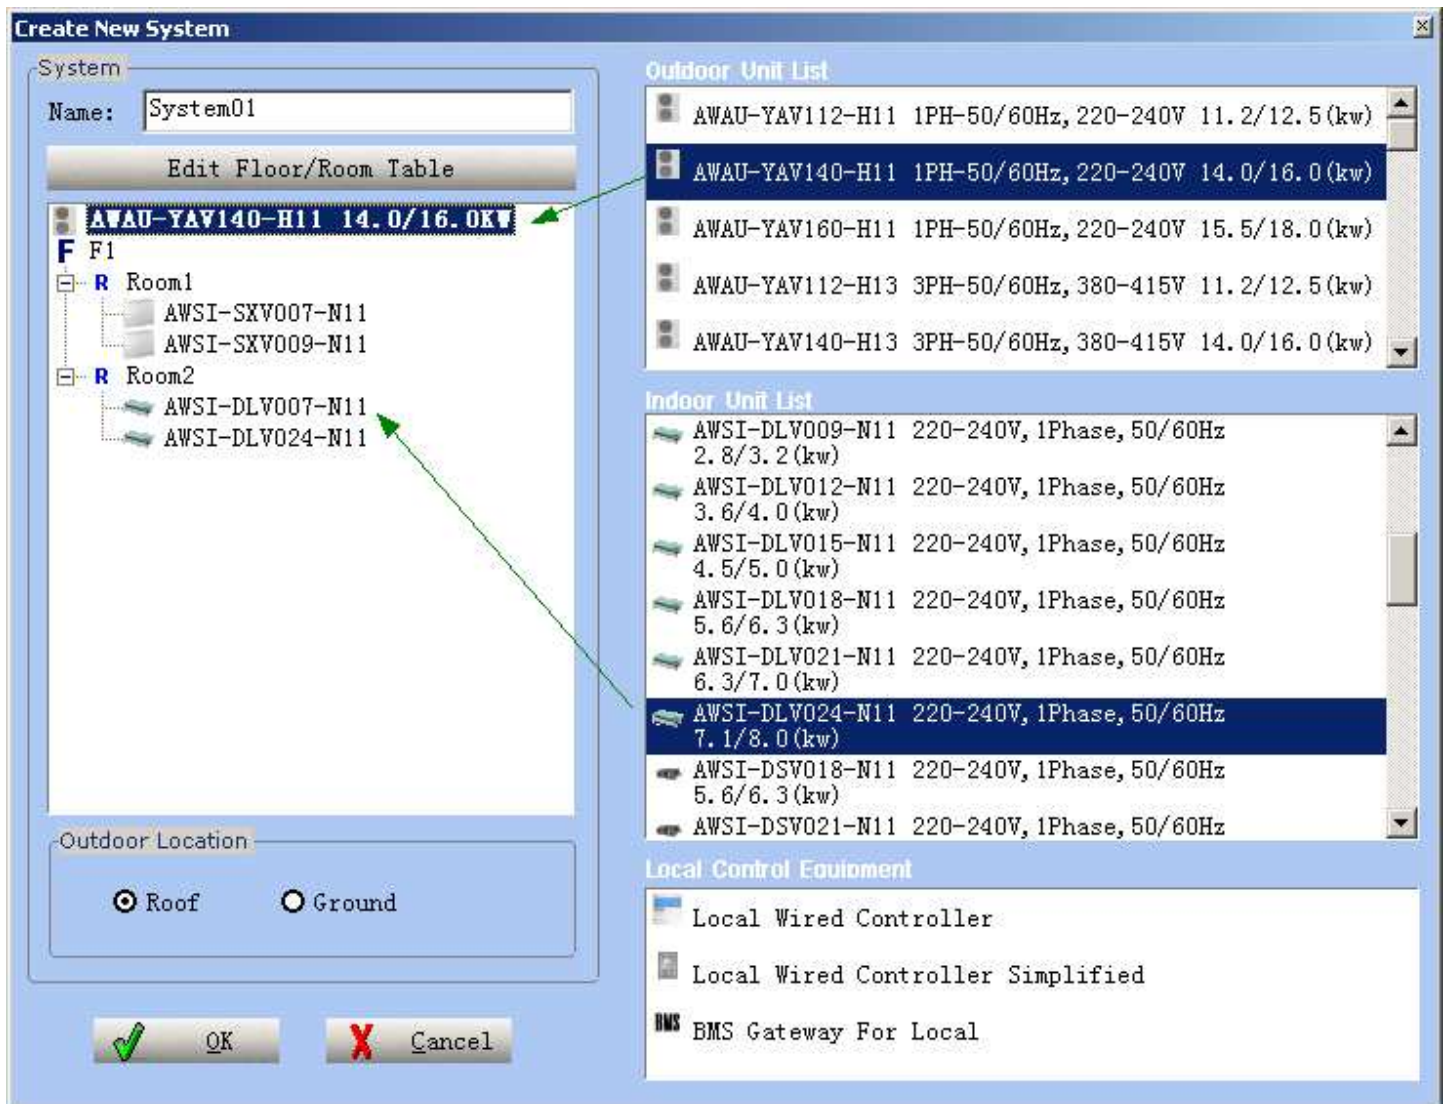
Create New System

System

Name: System01

Edit Floor/Room Table

AWAU-YAV140-H11 14.0/16.0KW
F F1
R Room1
AWSI-SXV007-N11
AWSI-SXV009-N11
R Room2
AWSI-DLV007-N11
AWSI-DLV024-N11

Outdoor Location

Roof Ground

OK Cancel

Outdoor Unit List

AWAU-YAV112-H11 1PH-50/60Hz, 220-240V 11.2/12.5(kw)
AWAU-YAV140-H11 1PH-50/60Hz, 220-240V 14.0/16.0(kw)
AWAU-YAV160-H11 1PH-50/60Hz, 220-240V 15.5/18.0(kw)
AWAU-YAV112-H13 3PH-50/60Hz, 380-415V 11.2/12.5(kw)
AWAU-YAV140-H13 3PH-50/60Hz, 380-415V 14.0/16.0(kw)

Indoor Unit List

AWSI-DLV009-N11 220-240V, 1Phase, 50/60Hz 2.8/3.2(kw)
AWSI-DLV012-N11 220-240V, 1Phase, 50/60Hz 3.6/4.0(kw)
AWSI-DLV015-N11 220-240V, 1Phase, 50/60Hz 4.5/5.0(kw)
AWSI-DLV018-N11 220-240V, 1Phase, 50/60Hz 5.6/6.3(kw)
AWSI-DLV021-N11 220-240V, 1Phase, 50/60Hz 6.3/7.0(kw)
AWSI-DLV024-N11 220-240V, 1Phase, 50/60Hz 7.1/8.0(kw)
AWSI-DSV018-N11 220-240V, 1Phase, 50/60Hz 5.6/6.3(kw)
AWSI-DSV021-N11 220-240V, 1Phase, 50/60Hz

Local Control Equipment

Local Wired Controller
Local Wired Controller Simplified
BMS BMS Gateway For Local